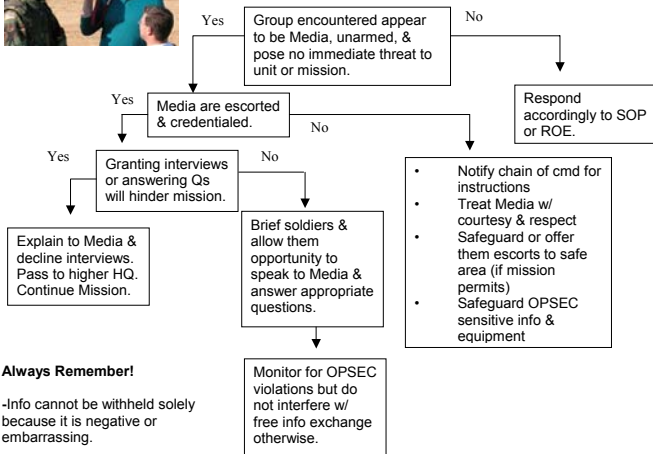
Group encountered appear to be Media, unarmed, & pose no immediate threat to unit or mission.

Yes

No

Respond accordingly to SOP or ROE.

Yes

Media are escorted & credentialed.

No

Yes

Granting interviews or answering Qs will hinder mission.

No

• Notify chain of cmd for instructions
• Treat Media w/ courtesy & respect
• Safeguard or offer them escorts to safe area (if mission permits)
• Safeguard OPSEC sensitive info & equipment

Explain to Media & decline interviews. Pass to higher HQ. Continue Mission.

Brief soldiers & allow them opportunity to speak to Media & answer appropriate questions.

Monitor for OPSEC violations but do not interfere w/ free info exchange otherwise.

**Always Remember!**

-Info cannot be withheld solely because it is negative or embarrassing.